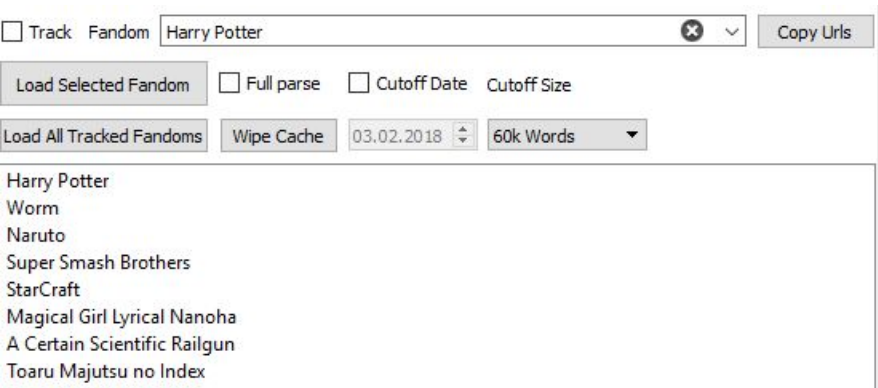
Track Fandom Harry Potter
Copy Urls
Load Selected Fandom
Full parse
Cutoff Date
Cutoff Size
Load All Tracked Fandoms
Wipe Cache
03.02.2018
60k Words

Harry Potter
Worm
Naruto
Super Smash Brothers
StarCraft
Magical Girl Lyrical Nanoha
A Certain Scientific Railgun
Toaru Majutsu no Index